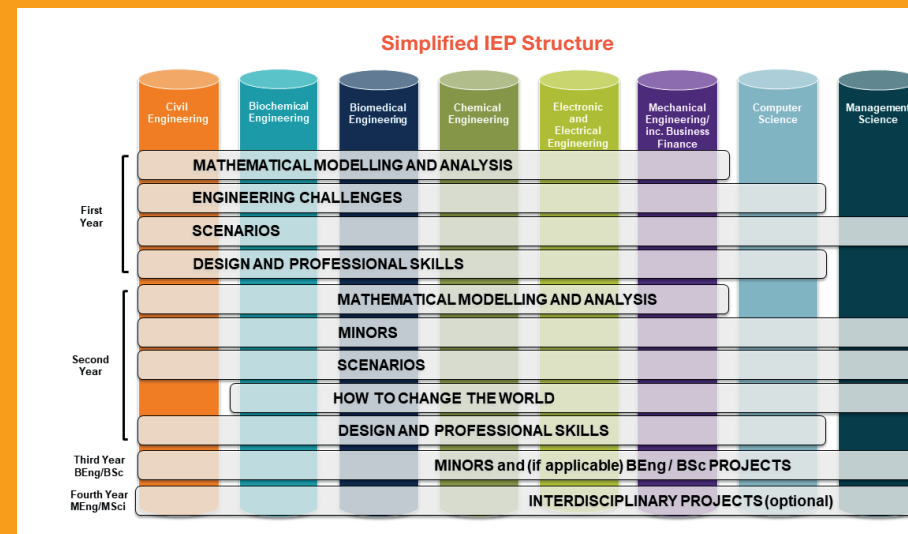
Simplified IEP Structure

Civil Engineering

Biochemical Engineering

Biomedical Engineering

Chemical Engineering

Electronic and Electrical Engineering

Mechanical Engineering/ inc. Business Finance

Computer Science

Management Science

First Year

MATHEMATICAL MODELLING AND ANALYSIS

ENGINEERING CHALLENGES

SCENARIOS

DESIGN AND PROFESSIONAL SKILLS

Second Year

MATHEMATICAL MODELLING AND ANALYSIS

MINORS

SCENARIOS

HOW TO CHANGE THE WORLD

DESIGN AND PROFESSIONAL SKILLS

Third Year BEng/BSc

MINORS and (if applicable) BEng / BSc PROJECTS

Fourth Year MEng/MSci

INTERDISCIPLINARY PROJECTS (optional)